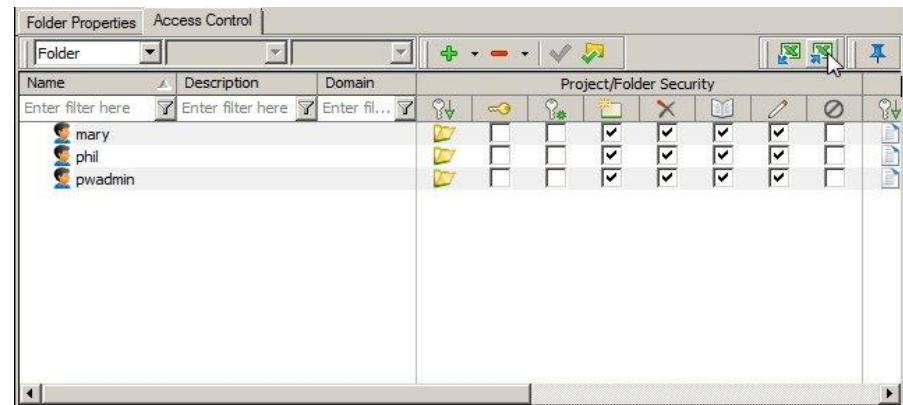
Folder Properties | Access Control

Folder

| Name | Description | Domain | Project/Folder Security |
|---|---|---|---|
| Enter filter here | Enter filter here | Enter fil... | |
| mary | | | |
| phil | | | |
| pwadmin | | | |